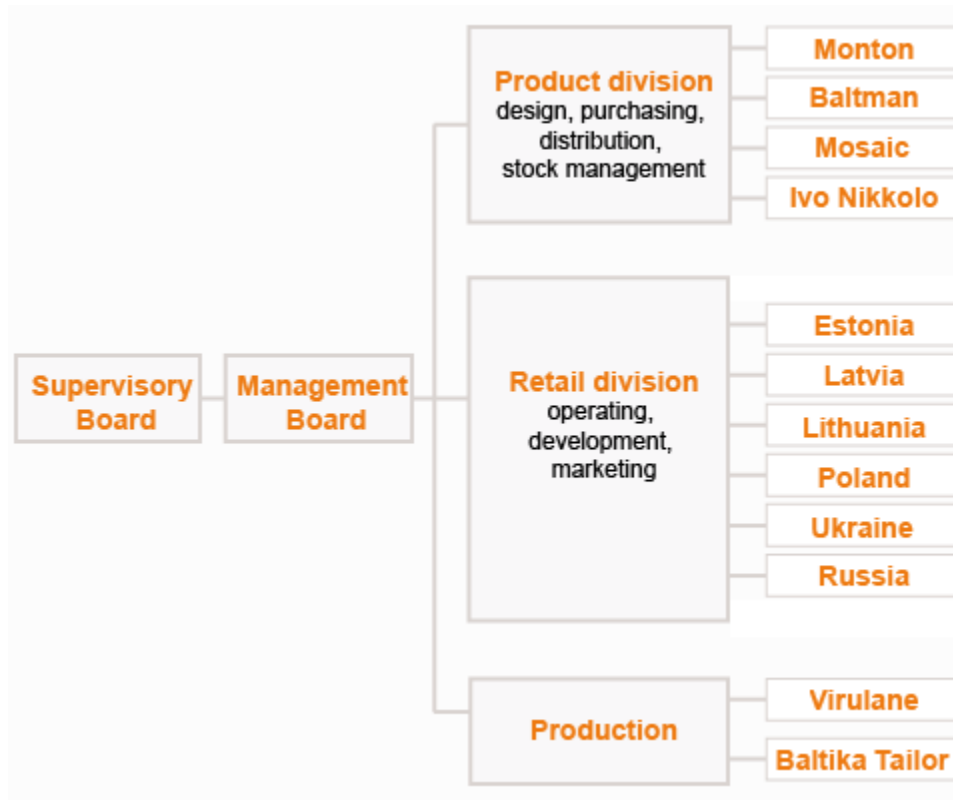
Supervisory Board

Management Board

Product division
design, purchasing, distribution, stock management

Monton
Baltman
Mosaic
Ivo Nikkolo

Retail division
operating, development, marketing

Estonia
Latvia
Lithuania
Poland
Ukraine
Russia

Production

Virulane
Baltika Tailor